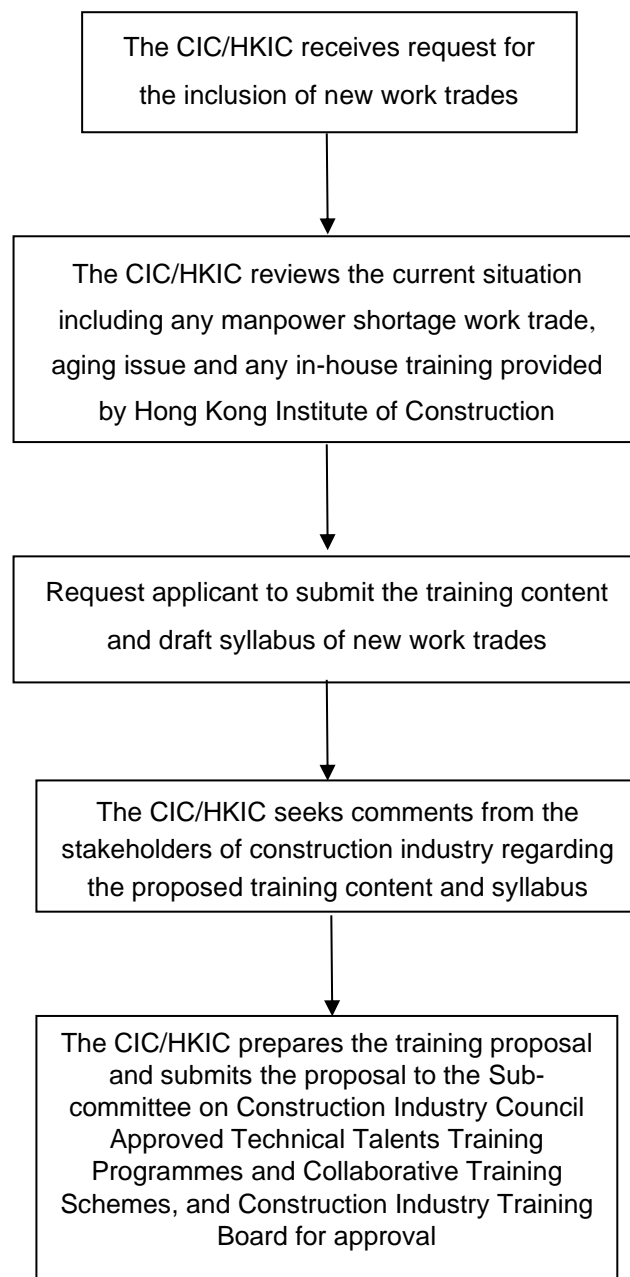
The CIC/HKIC receives request for the inclusion of new work trades

The CIC/HKIC reviews the current situation including any manpower shortage work trade, aging issue and any in-house training provided by Hong Kong Institute of Construction

Request applicant to submit the training content and draft syllabus of new work trades

The CIC/HKIC seeks comments from the stakeholders of construction industry regarding the proposed training content and syllabus

The CIC/HKIC prepares the training proposal and submits the proposal to the Subcommittee on Construction Industry Council Approved Technical Talents Training Programmes and Collaborative Training Schemes, and Construction Industry Training Board for approval